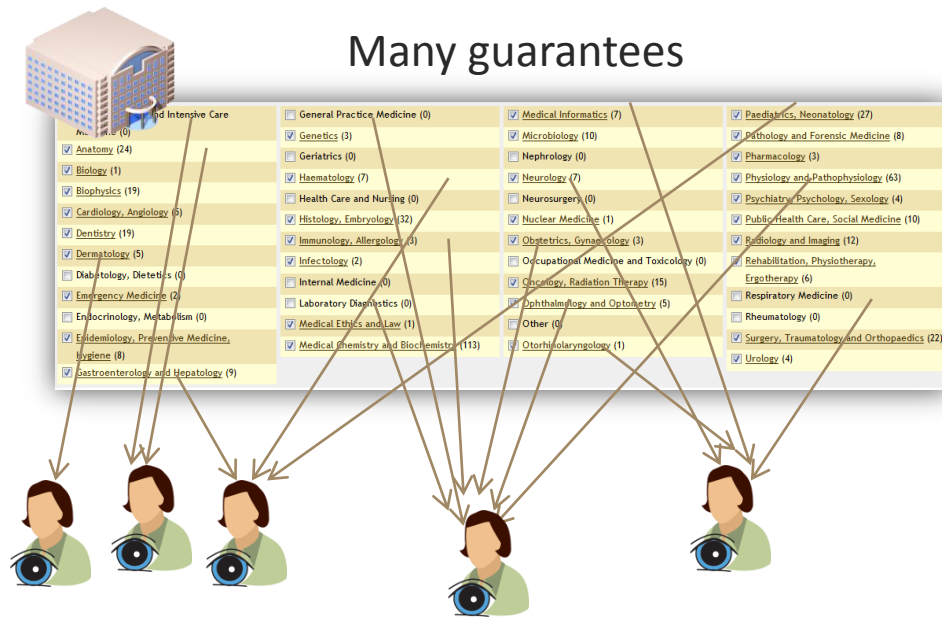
Many guarantees

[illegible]nd Intensive Care Me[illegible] (0)
Anatomy (24)
Biology (1)
Biophysics (19)
Cardiology, Angiology (6)
Dentistry (19)
Dermatology (5)
Diabetology, Dietetics (0)
Emergency Medicine (2)
Endocrinology, Metabolism (0)
Epidemiology, Preventive Medicine, Hygiene (8)
Gastroenterology and Hepatology (9)

General Practice Medicine (0)
Genetics (3)
Geriatrics (0)
Haematology (7)
Health Care and Nursing (0)
Histology, Embryology (32)
Immunology, Allergology (3)
Infectology (2)
Internal Medicine (0)
Laboratory Diagnostics (0)
Medical Ethics and Law (1)
Medical Chemistry and Biochemistry (113)

Medical Informatics (7)
Microbiology (10)
Nephrology (0)
Neurology (7)
Neurosurgery (0)
Nuclear Medicine (1)
Obstetrics, Gynaecology (3)
Occupational Medicine and Toxicology (0)
Oncology, Radiation Therapy (15)
Ophthalmology and Optometry (5)
Other (0)
Otorhinolaryngology (1)

Paediatrics, Neonatology (27)
Pathology and Forensic Medicine (8)
Pharmacology (3)
Physiology and Pathophysiology (63)
Psychiatry, Psychology, Sexology (4)
Public Health Care, Social Medicine (10)
Radiology and Imaging (12)
Rehabilitation, Physiotherapy, Ergotherapy (6)
Respiratory Medicine (0)
Rheumatology (0)
Surgery, Traumatology and Orthopaedics (22)
Urology (4)